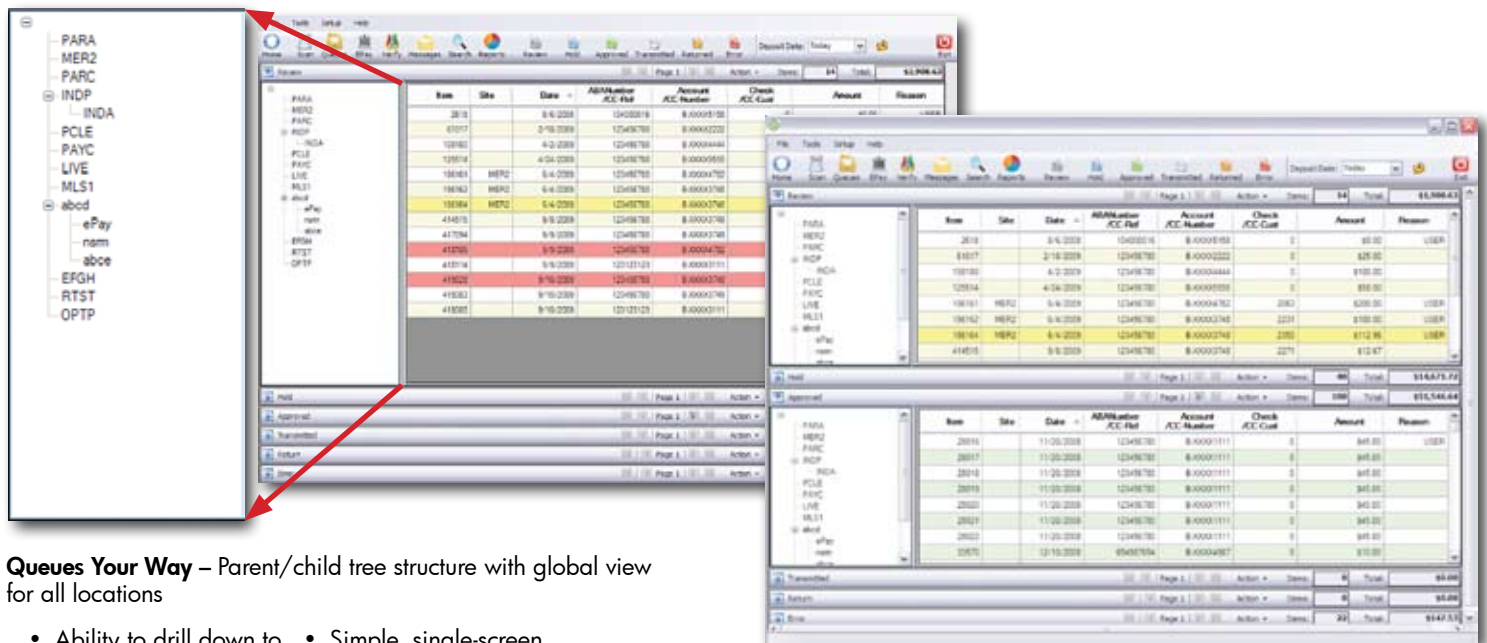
PARA
MER2
PARC
INDP
INDA
PCLE
PAYC
LIVE
MLS1
abcd
ePay
nsm
abce
EFGH
RTST
OPTP

Queues Your Way – Parent/child tree structure with global view for all locations

• Ability to drill down to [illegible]
• Simple, single-screen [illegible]